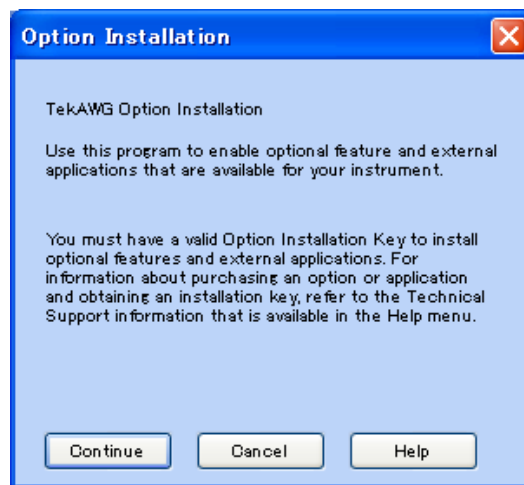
Option Installation

TekAWG Option Installation

Use this program to enable optional feature and external applications that are available for your instrument.

You must have a valid Option Installation Key to install optional features and external applications. For information about purchasing an option or application and obtaining an installation key, refer to the Technical Support information that is available in the Help menu.

Continue

Cancel

Help